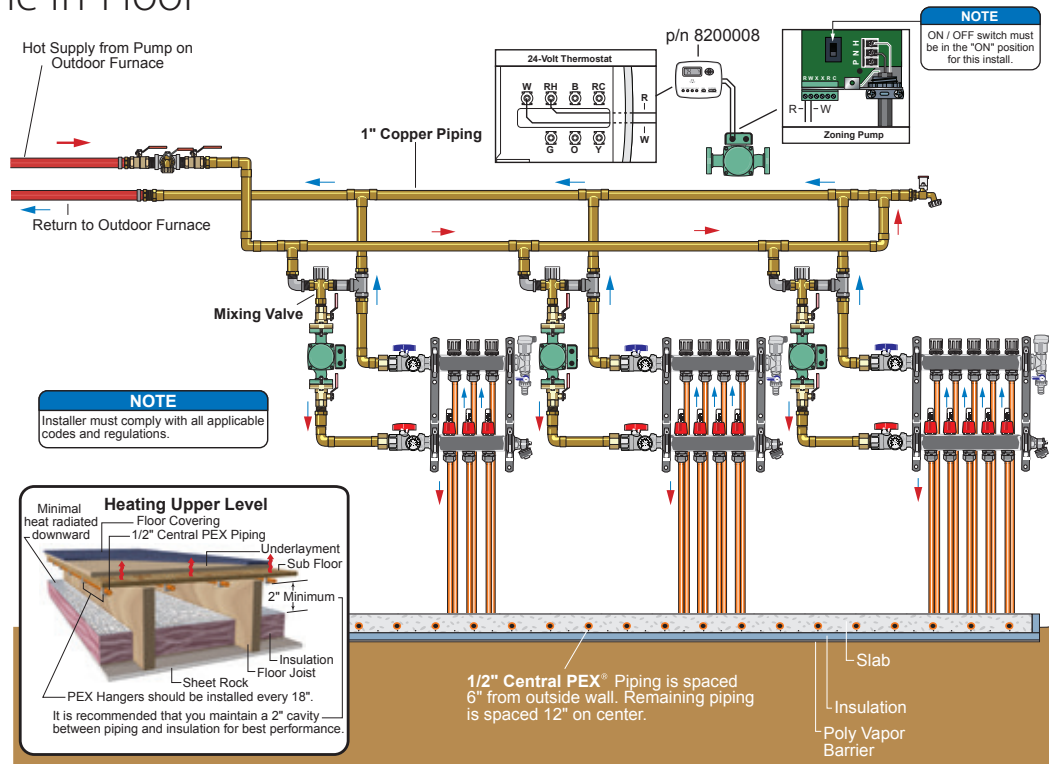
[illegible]e In Floor

Hot Supply from Pump on Outdoor Furnace

Return to Outdoor Furnace

1" Copper Piping

p/n 8200008

24-Volt Thermostat

W RH B RC

R

W

G O Y

NOTE

ON / OFF switch must be in the "ON" position for this install.

P N H

R W X X R C

R W

Zoning Pump

Mixing Valve

NOTE

Installer must comply with all applicable codes and regulations.

Heating Upper Level

Minimal heat radiated downward

Floor Covering

1/2" Central PEX Piping

Underlayment

Sub Floor

2" Minimum

Insulation

Floor Joist

Sheet Rock

PEX Hangers should be installed every 18".

It is recommended that you maintain a 2" cavity between piping and insulation for best performance.

1/2" Central PEX® Piping is spaced 6" from outside wall. Remaining piping is spaced 12" on center.

Slab

Insulation

Poly Vapor Barrier